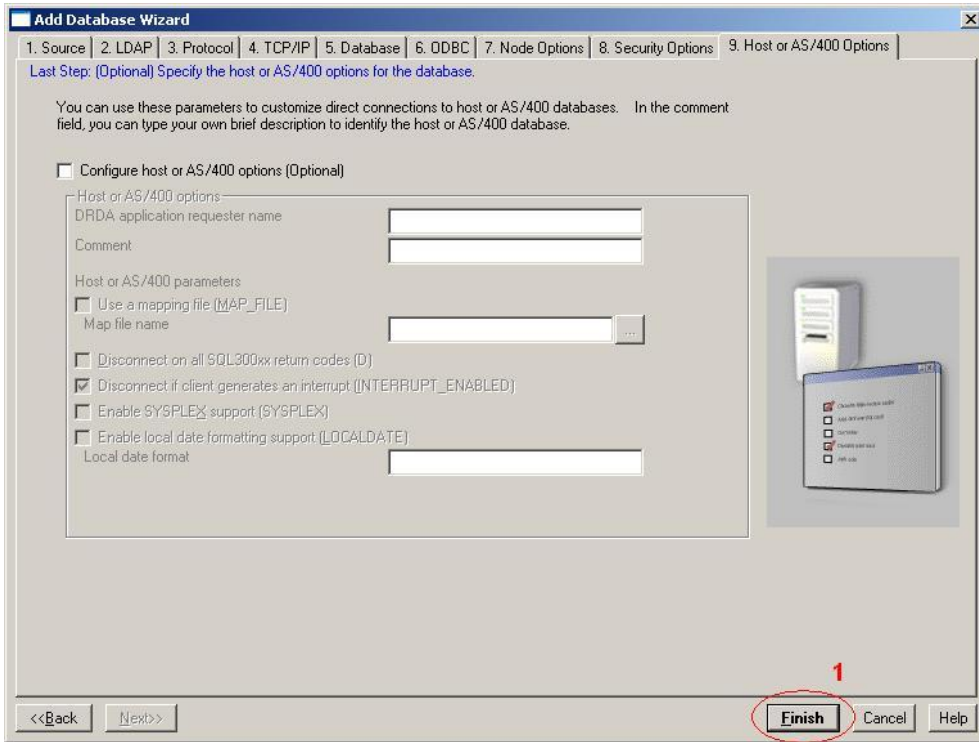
Add Database Wizard

1. Source | 2. LDAP | 3. Protocol | 4. TCP/IP | 5. Database | 6. ODBC | 7. Node Options | 8. Security Options | 9. Host or AS/400 Options

Last Step: (Optional) Specify the host or AS/400 options for the database.

You can use these parameters to customize direct connections to host or AS/400 databases. In the comment field, you can type your own brief description to identify the host or AS/400 database.

Configure host or AS/400 options (Optional)

Host or AS/400 options
DRDA application requester name
Comment
Host or AS/400 parameters
Use a mapping file (MAP_FILE)
Map file name
...
Disconnect on all SQL300xx return codes (D)
Disconnect if client generates an interrupt (INTERRUPT_ENABLED)
Enable SYSPLEX support (SYSPLEX)
Enable local date formatting support (LOCALDATE)
Local date format

1

<<Back Next>> Finish Cancel Help